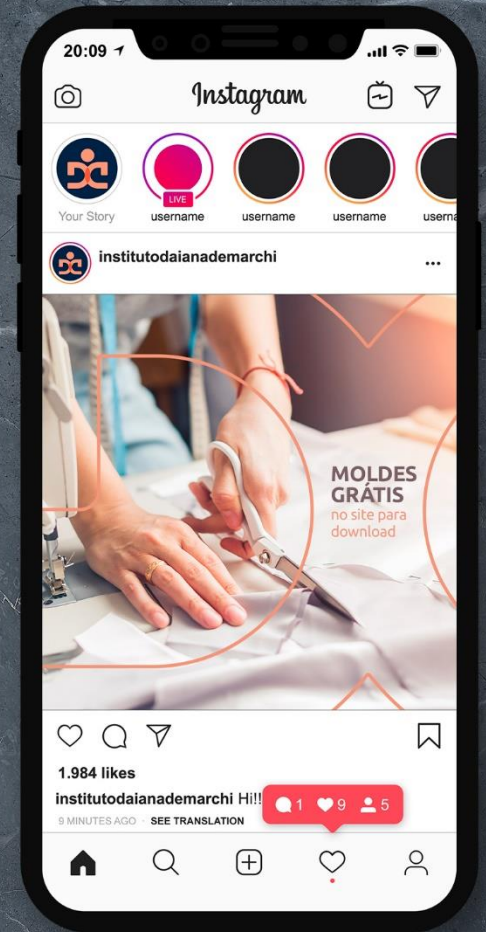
20:09

Instagram

Your Story
LIVE
username
username
username
userna

institutodaianademarchi

MOLDES GRÁTIS
no site para download

1.984 likes

institutodaianademarchi Hi!!

1 9 5

9 MINUTES AGO SEE TRANSLATION